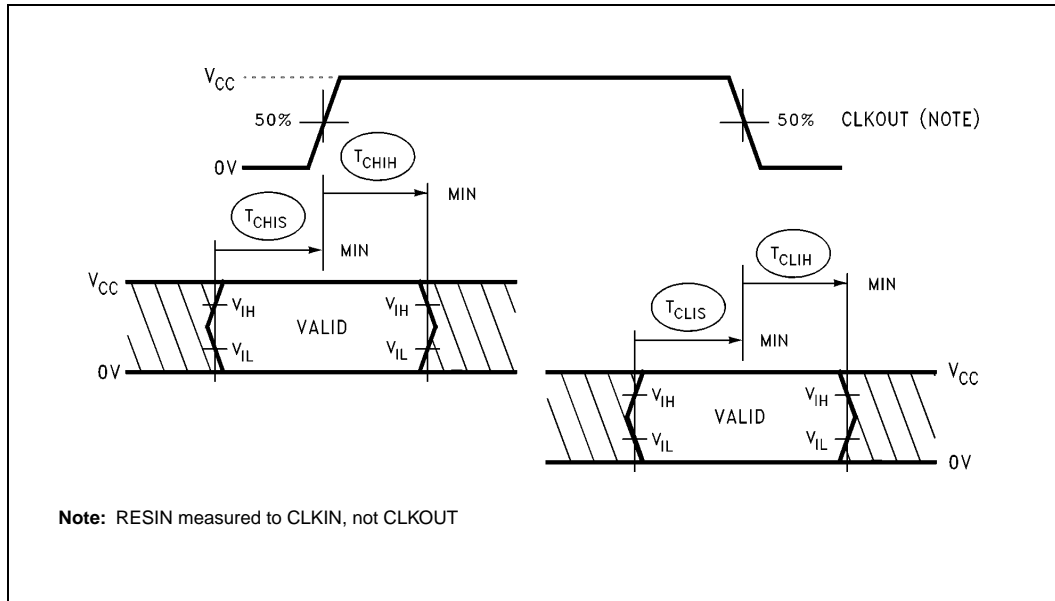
$V_{CC}$

50%

0V

$T_{CHIH}$

50%

CLKOUT (NOTE)

MIN

$T_{CHIS}$

MIN

$V_{CC}$

$V_{IH}$

VALID

$V_{IH}$

$V_{IL}$

$V_{IL}$

0V

$T_{CLIH}$

MIN

$T_{CLIS}$

MIN

$V_{CC}$

$V_{IH}$

VALID

$V_{IH}$

$V_{IL}$

$V_{IL}$

0V

**Note:** RESIN measured to CLKIN, not CLKOUT